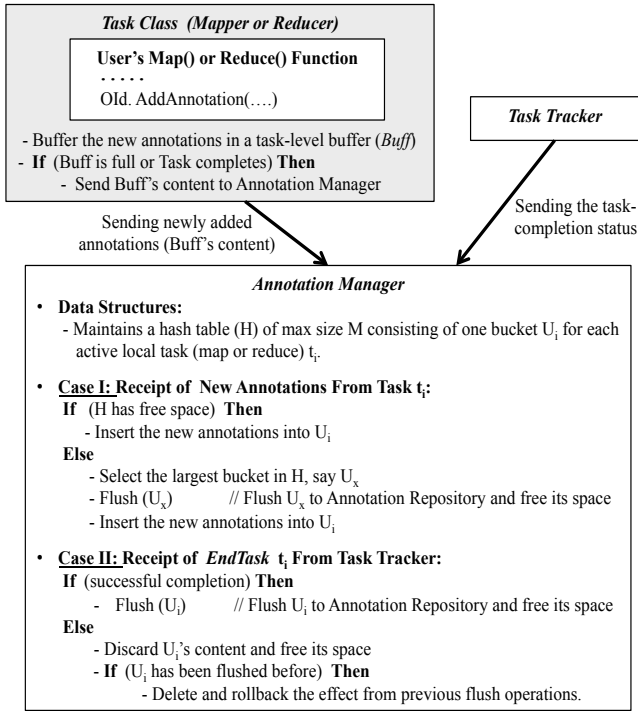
Task Class (Mapper or Reducer)

User's Map() or Reduce() Function
. . . . .
OId. AddAnnotation(….)

- Buffer the new annotations in a task-level buffer (Buff)
- If (Buff is full or Task completes) Then
- Send Buff's content to Annotation Manager

Task Tracker

Sending newly added annotations (Buff's content)

Sending the task-completion status

Annotation Manager

• Data Structures:
- Maintains a hash table (H) of max size M consisting of one bucket $U_i$ for each active local task (map or reduce) $t_i$.

• Case I: Receipt of New Annotations From Task $t_i$:
If (H has free space) Then
- Insert the new annotations into $U_i$
Else
- Select the largest bucket in H, say $U_x$
- Flush ($U_x$) // Flush $U_x$ to Annotation Repository and free its space
- Insert the new annotations into $U_i$

• Case II: Receipt of EndTask $t_i$ From Task Tracker:
If (successful completion) Then
- Flush ($U_i$) // Flush $U_i$ to Annotation Repository and free its space
Else
- Discard $U_i$'s content and free its space
- If ($U_i$ has been flushed before) Then
- Delete and rollback the effect from previous flush operations.